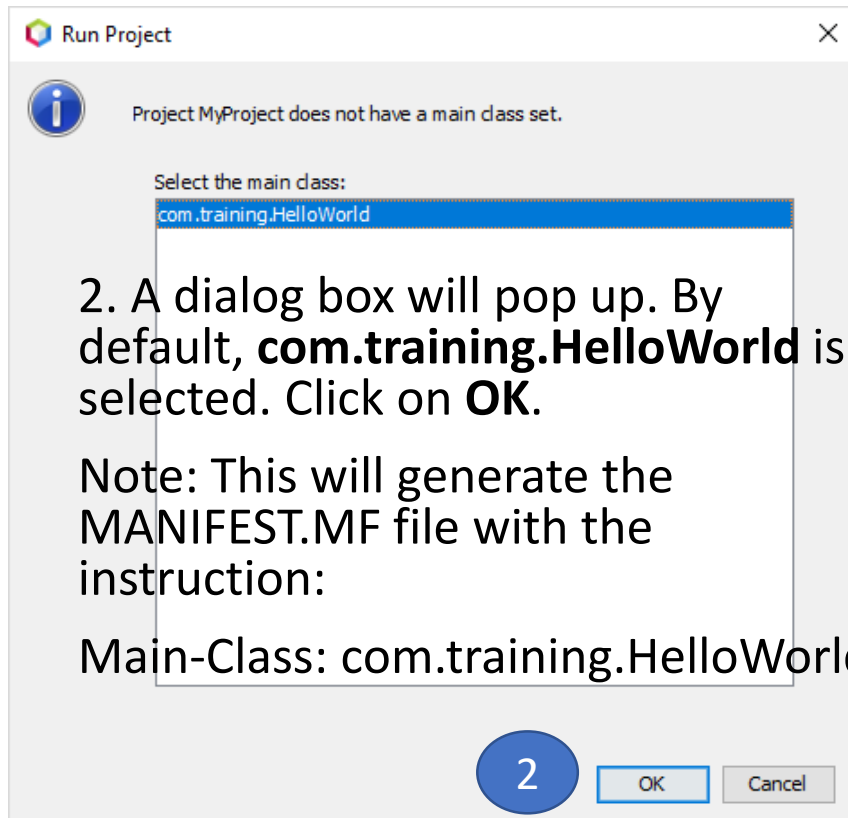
Run Project

Project MyProject does not have a main class set.

Select the main class:

com.training.HelloWorld

2. A dialog box will pop up. By default, **com.training.HelloWorld** is selected. Click on **OK**.

Note: This will generate the MANIFEST.MF file with the instruction:

Main-Class: com.training.HelloWorl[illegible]

2

OK

Cancel